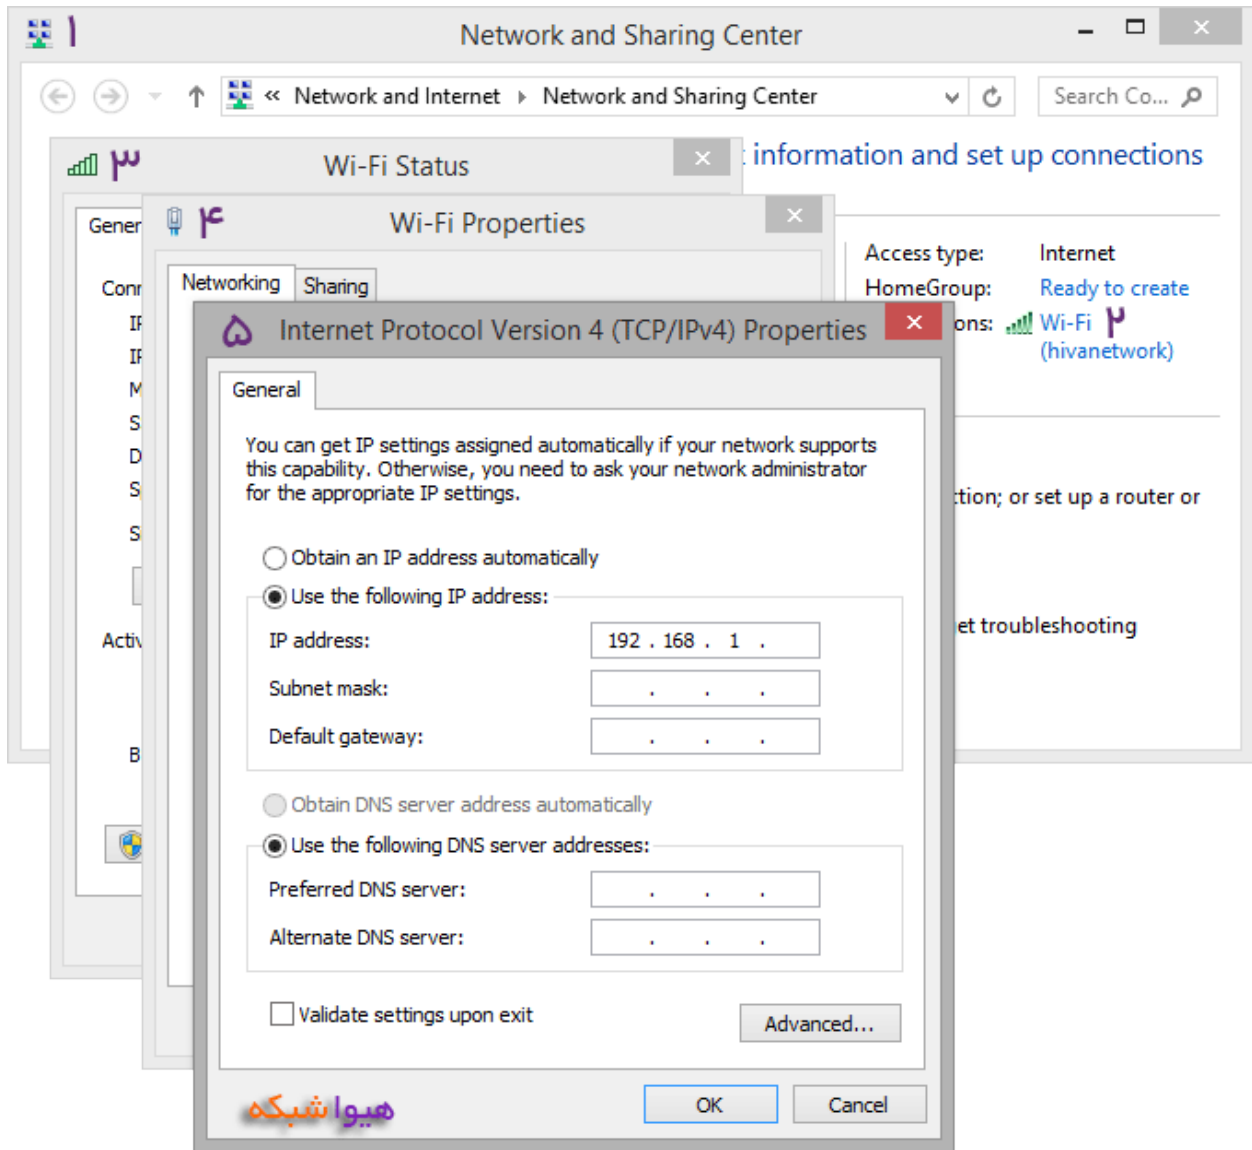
۱ Network and Sharing Center

« Network and Internet › Network and Sharing Center

Search Co...

information and set up connections

۳ Wi-Fi Status

Gener

Conr

IP

IP

M

S

D

S

S

Activ

B

۴ Wi-Fi Properties

Networking Sharing

Access type: Internet

HomeGroup: Ready to create

ons: Wi-Fi ۲ (hivanetwork)

tion; or set up a router or

et troubleshooting

۵ Internet Protocol Version 4 (TCP/IPv4) Properties

General

You can get IP settings assigned automatically if your network supports this capability. Otherwise, you need to ask your network administrator for the appropriate IP settings.

Obtain an IP address automatically

Use the following IP address:

IP address: 192 . 168 . 1 .

Subnet mask: . . .

Default gateway: . . .

Obtain DNS server address automatically

Use the following DNS server addresses:

Preferred DNS server: . . .

Alternate DNS server: . . .

Validate settings upon exit

Advanced...

هیوا شبکه

OK

Cancel